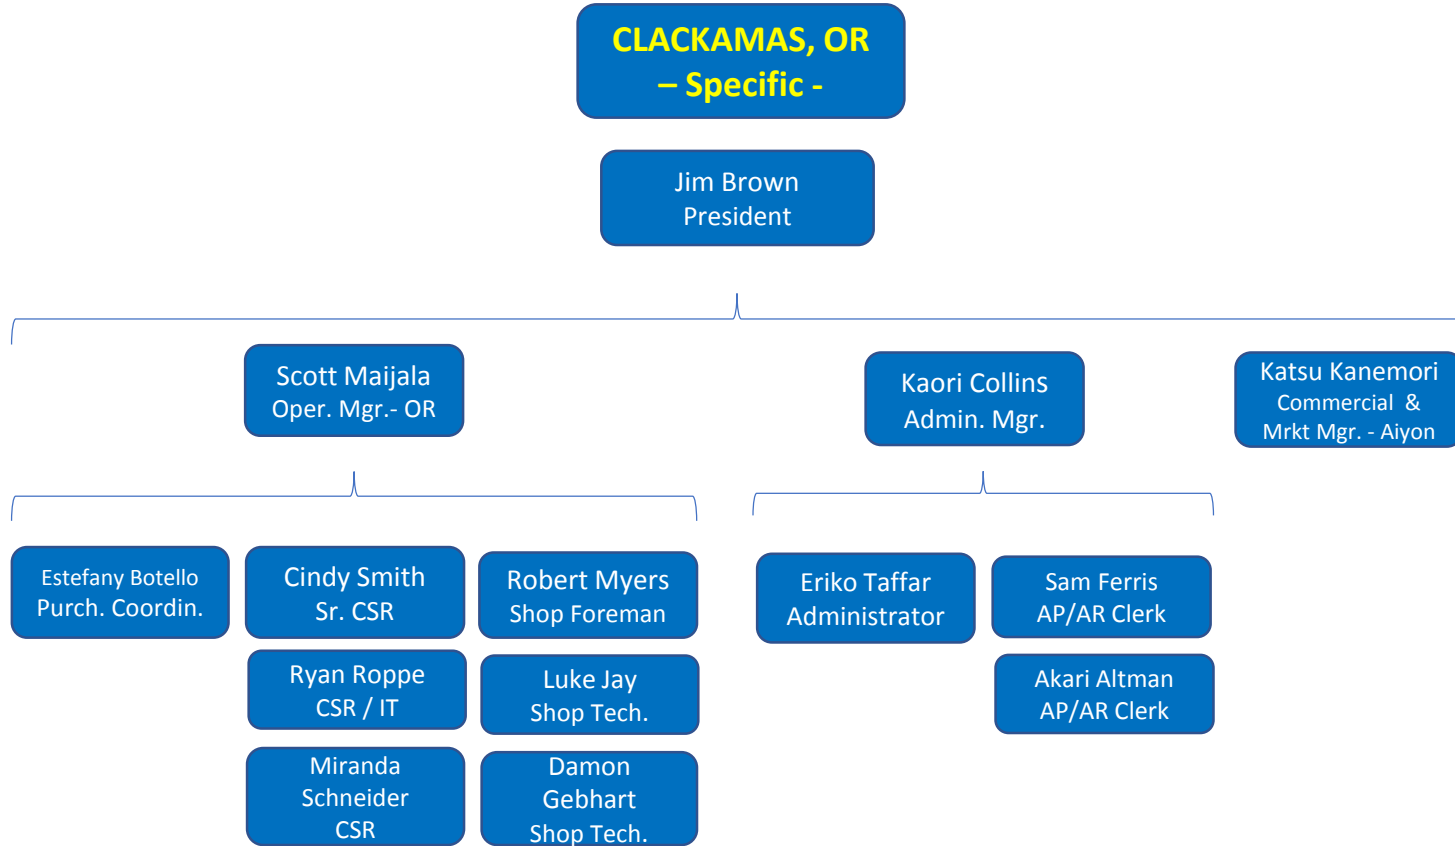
CLACKAMAS, OR
– Specific -

Jim Brown
President

Scott Maijala
Oper. Mgr.- OR

Kaori Collins
Admin. Mgr.

Katsu Kanemori
Commercial &
Mrkt Mgr. - Aiyon

Estefany Botello
Purch. Coordin.

Cindy Smith
Sr. CSR

Robert Myers
Shop Foreman

Ryan Roppe
CSR / IT

Luke Jay
Shop Tech.

Miranda
Schneider
CSR

Damon
Gebhart
Shop Tech.

Eriko Taffar
Administrator

Sam Ferris
AP/AR Clerk

Akari Altman
AP/AR Clerk